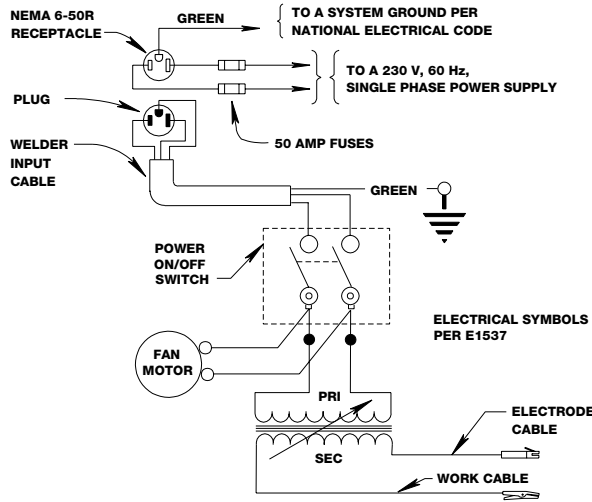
NEMA 6-50R RECEPTACLE

GREEN

TO A SYSTEM GROUND PER NATIONAL ELECTRICAL CODE

TO A 230 V, 60 Hz, SINGLE PHASE POWER SUPPLY

PLUG

50 AMP FUSES

WELDER INPUT CABLE

GREEN

POWER ON/OFF SWITCH

ELECTRICAL SYMBOLS PER E1537

FAN MOTOR

PRI

ELECTRODE CABLE

SEC

WORK CABLE